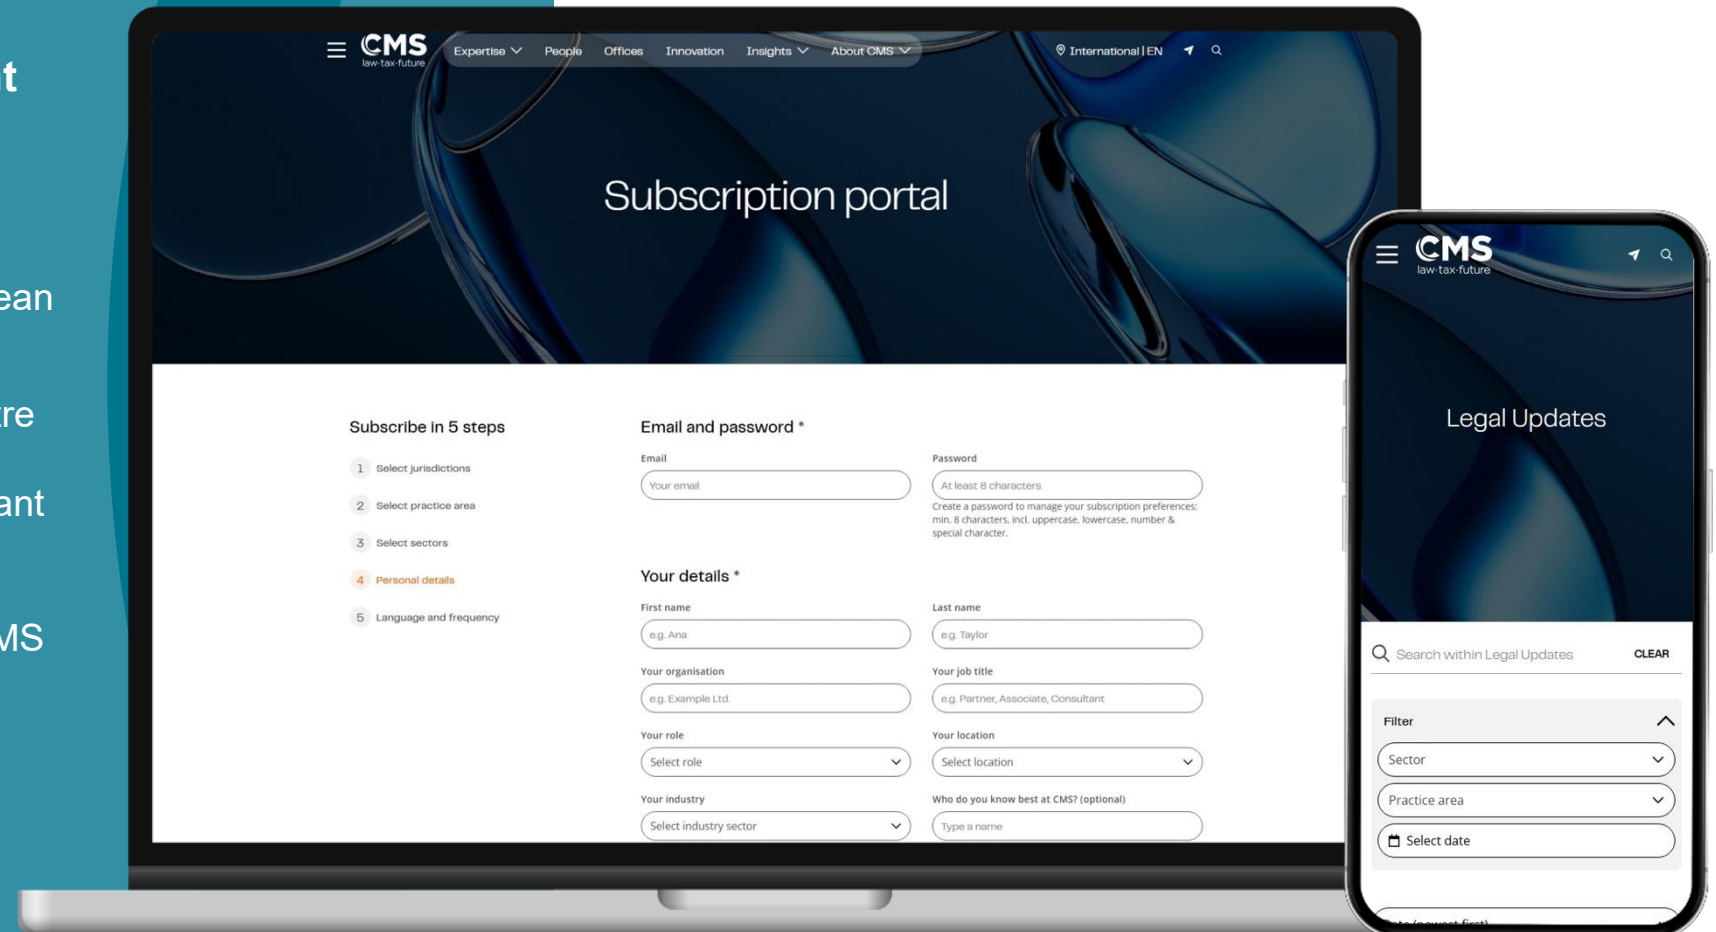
t

ean

re

ant

MS

CMS law-tax-future Expertise People Offices Innovation Insights About CMS International | EN

Subscription portal

Subscribe in 5 steps

1 Select jurisdictions
2 Select practice area
3 Select sectors
4 Personal details
5 Language and frequency

Email and password *

Email
Your email

Password
At least 8 characters
Create a password to manage your subscription preferences: min. 8 characters, incl. uppercase, lowercase, number & special character.

Your details *

First name
e.g. Ana

Last name
e.g. Taylor

Your organisation
e.g. Example Ltd.

Your job title
e.g. Partner, Associate, Consultant

Your role
Select role

Your location
Select location

Your industry
Select industry sector

Who do you know best at CMS? (optional)
Type a name

CMS law-tax-future

Legal Updates

Search within Legal Updates CLEAR

Filter
Sector
Practice area
Select date

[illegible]